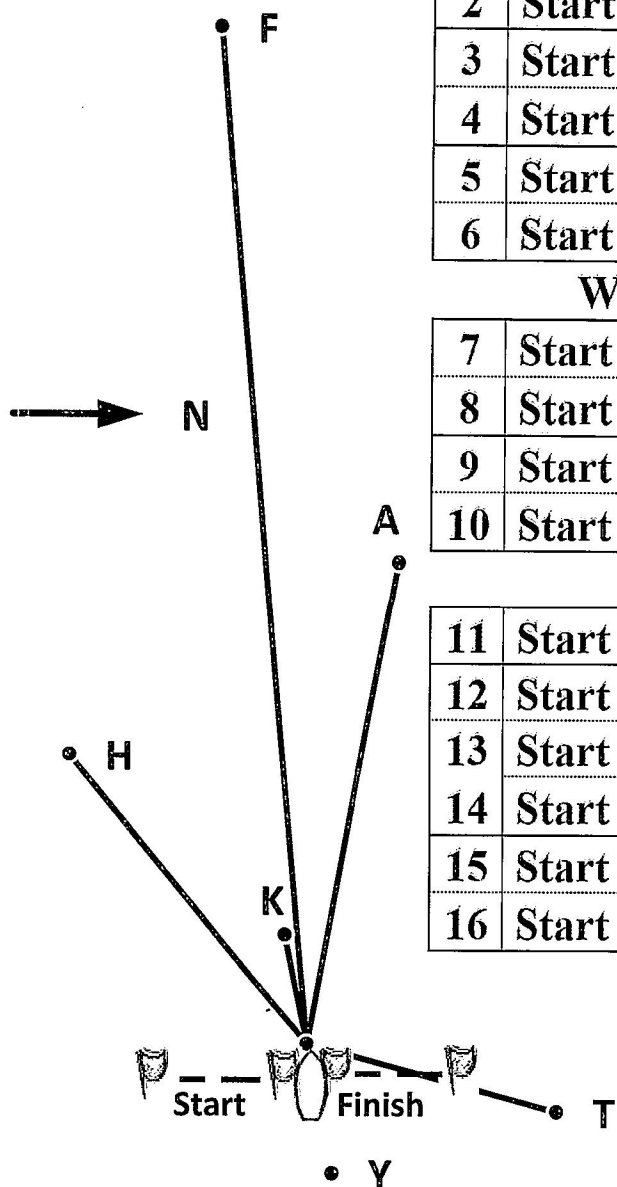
F

N

A

H

K

Start

Finish

T

Y

| 2 | Start |
|---|---|
| 3 | Start |
| 4 | Start |
| 5 | Start |
| 6 | Start |

W

| 7 | Start |
|---|---|
| 8 | Start |
| 9 | Start |
| 10 | Start |

| 11 | Start |
|---|---|
| 12 | Start |
| 13 | Start |
| 14 | Start |
| 15 | Start |
| 16 | Start |